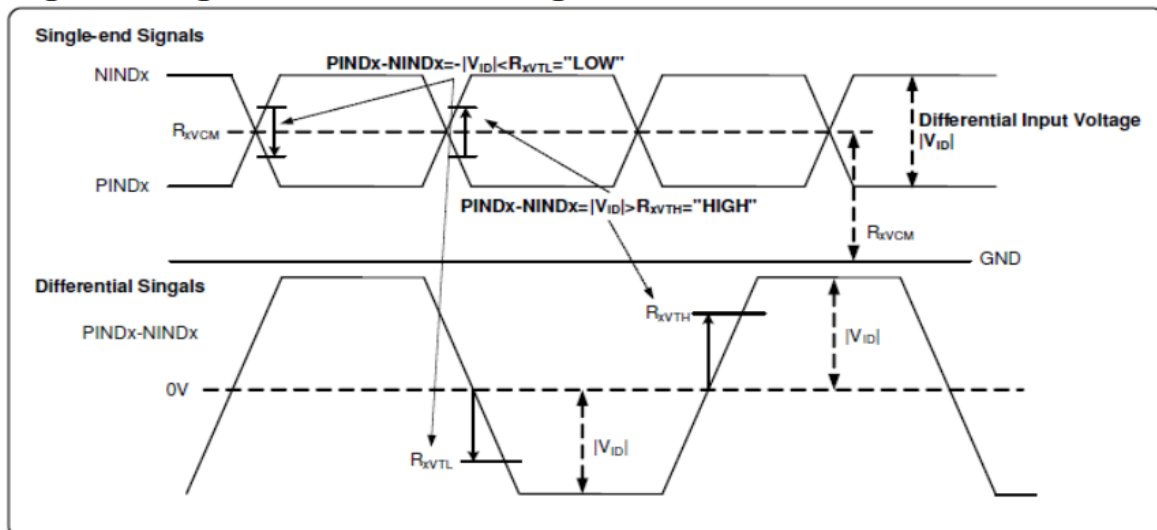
Single-end Signals

NINDx

$R_{xVCM}$

PINDx

PINDx-NINDx=-|$V_{ID}$|<$R_{xVTL}$="LOW"

PINDx-NINDx=|$V_{ID}$|>$R_{xVTH}$="HIGH"

Differential Input Voltage |$V_{ID}$|

$R_{xVCM}$

GND

Differential Singals

PINDx-NINDx

0V

$R_{xVTH}$

|$V_{ID}$|

$R_{xVTL}$

|$V_{ID}$|